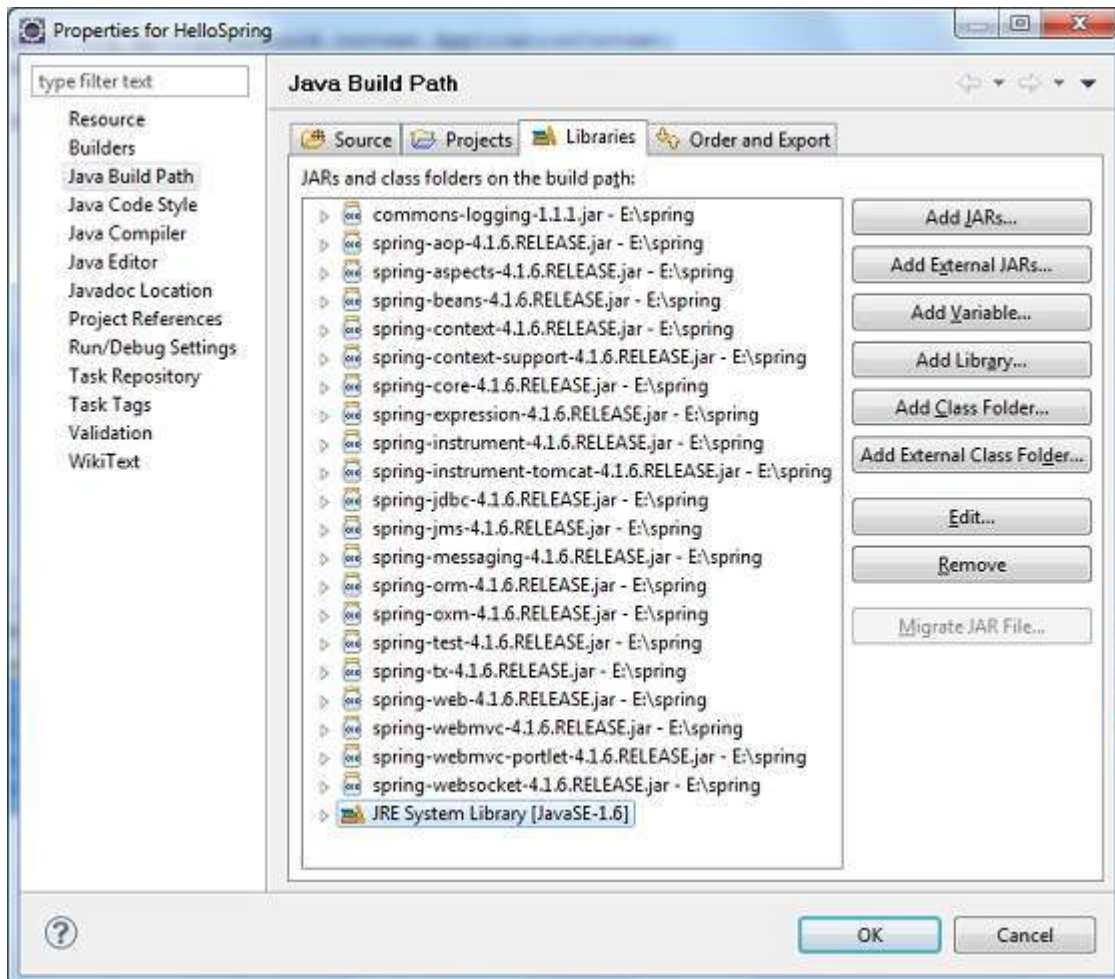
Properties for HelloSpring

type filter text

Resource
Builders
Java Build Path
Java Code Style
Java Compiler
Java Editor
Javadoc Location
Project References
Run/Debug Settings
Task Repository
Task Tags
Validation
WikiText

Java Build Path

Source | Projects | Libraries | Order and Export

JARs and class folders on the build path:

commons-logging-1.1.1.jar - E:\spring
spring-aop-4.1.6.RELEASE.jar - E:\spring
spring-aspects-4.1.6.RELEASE.jar - E:\spring
spring-beans-4.1.6.RELEASE.jar - E:\spring
spring-context-4.1.6.RELEASE.jar - E:\spring
spring-context-support-4.1.6.RELEASE.jar - E:\spring
spring-core-4.1.6.RELEASE.jar - E:\spring
spring-expression-4.1.6.RELEASE.jar - E:\spring
spring-instrument-4.1.6.RELEASE.jar - E:\spring
spring-instrument-tomcat-4.1.6.RELEASE.jar - E:\spring
spring-jdbc-4.1.6.RELEASE.jar - E:\spring
spring-jms-4.1.6.RELEASE.jar - E:\spring
spring-messaging-4.1.6.RELEASE.jar - E:\spring
spring-orm-4.1.6.RELEASE.jar - E:\spring
spring-oxm-4.1.6.RELEASE.jar - E:\spring
spring-test-4.1.6.RELEASE.jar - E:\spring
spring-tx-4.1.6.RELEASE.jar - E:\spring
spring-web-4.1.6.RELEASE.jar - E:\spring
spring-webmvc-4.1.6.RELEASE.jar - E:\spring
spring-webmvc-portlet-4.1.6.RELEASE.jar - E:\spring
spring-websocket-4.1.6.RELEASE.jar - E:\spring
JRE System Library [JavaSE-1.6]

Add JARs...
Add External JARs...
Add Variable...
Add Library...
Add Class Folder...
Add External Class Folder...
Edit...
Remove
Migrate JAR File...

OK
Cancel